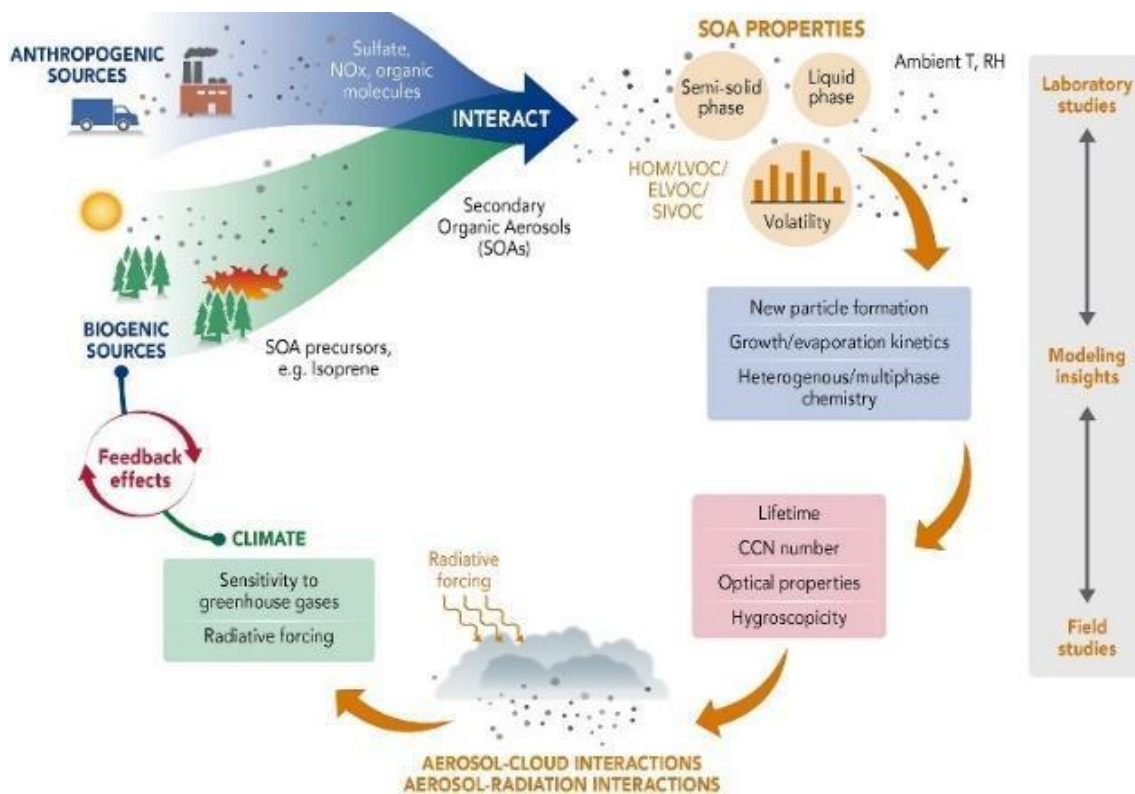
ANTHROPOGENIC SOURCES

Sulfate, NOx, organic molecules

INTERACT

Secondary Organic Aerosols (SOAs)

BIOGENIC SOURCES

SOA precursors, e.g. Isoprene

SOA PROPERTIES

Semi-solid phase

Liquid phase

Ambient T, RH

HOM/LVOC/ ELVOC/ SIVOC

Volatility

New particle formation

Growth/evaporation kinetics

Heterogenous/multiphase chemistry

Laboratory studies

Modeling insights

Field studies

Lifetime

CCN number

Optical properties

Hygroscopicity

Feedback effects

CLIMATE

Sensitivity to greenhouse gases

Radiative forcing

Radiative forcing

AEROSOL-CLOUD INTERACTIONS
AEROSOL-RADIATION INTERACTIONS